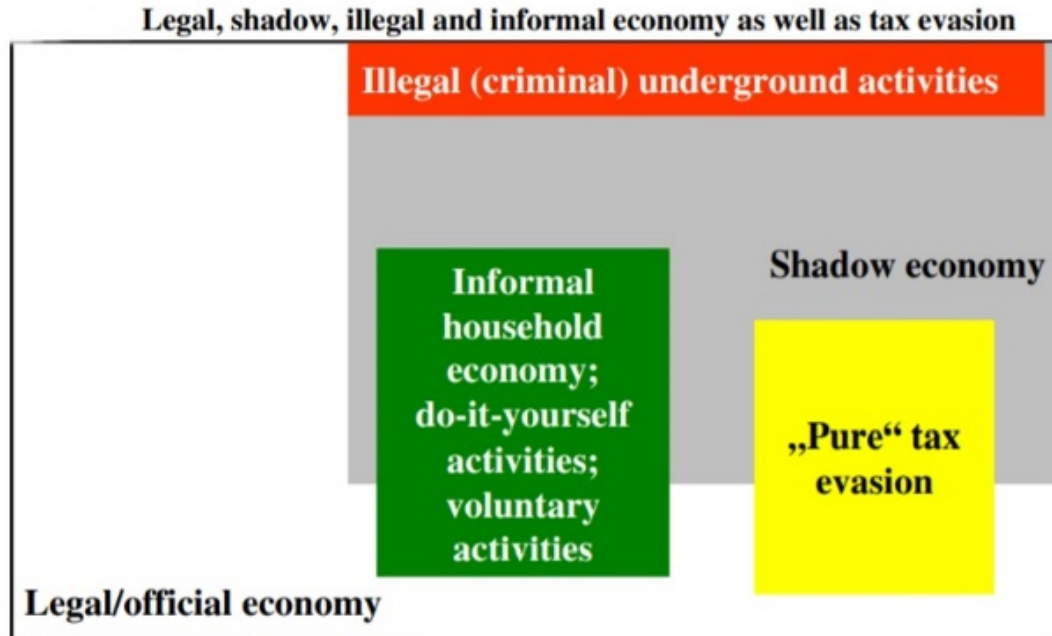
Legal, shadow, illegal and informal economy as well as tax evasion

Illegal (criminal) underground activities

Shadow economy

Informal household economy; do-it-yourself activities; voluntary activities

„Pure“ tax evasion

Legal/official economy